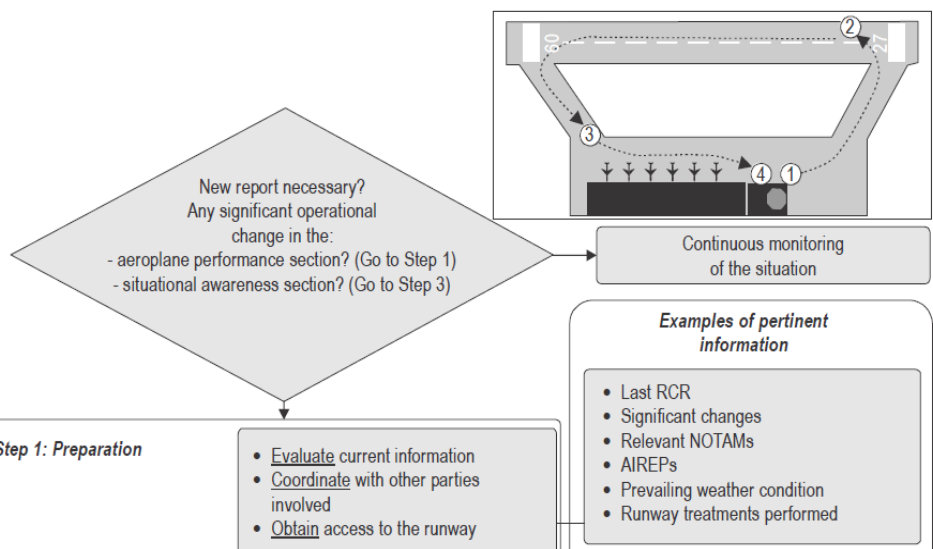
09

27

2

3

4

1

New report necessary? Any significant operational change in the:
- aeroplane performance section? (Go to Step 1)
- situational awareness section? (Go to Step 3)

Continuous monitoring of the situation

Examples of pertinent information

• Last RCR
• Significant changes
• Relevant NOTAMs
• AIREPs
• Prevailing weather condition
• Runway treatments performed

Step 1: Preparation

• Evaluate current information
• Coordinate with other parties involved
• Obtain access to the runway